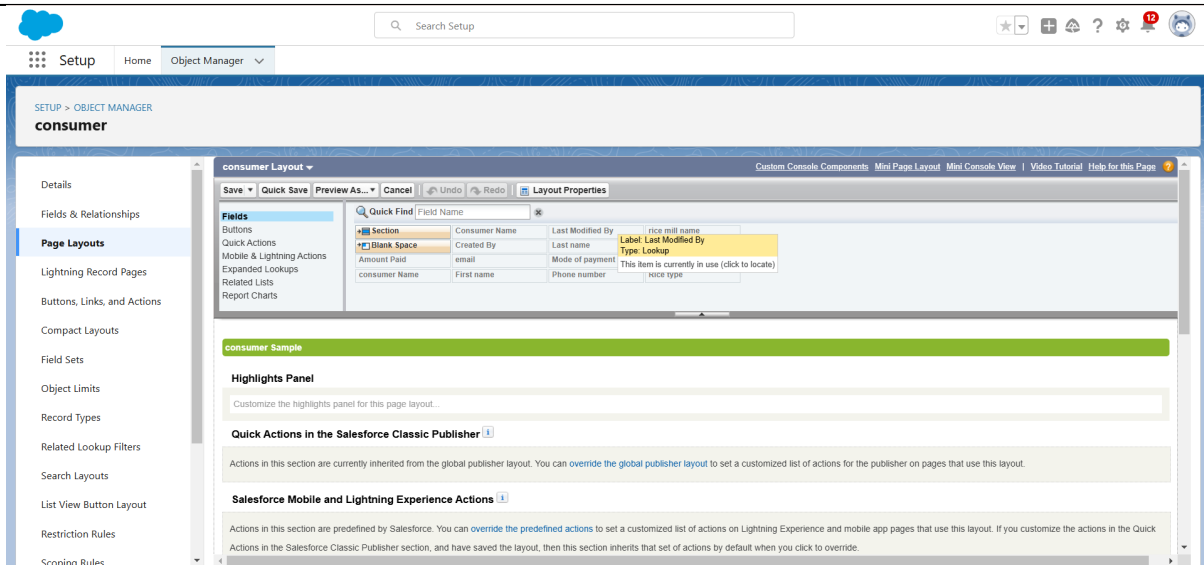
Search Setup

12

Setup Home Object Manager

SETUP > OBJECT MANAGER
consumer

Details
Fields & Relationships
Page Layouts
Lightning Record Pages
Buttons, Links, and Actions
Compact Layouts
Field Sets
Object Limits
Record Types
Related Lookup Filters
Search Layouts
List View Button Layout
Restriction Rules
Scoping Rules

consumer Layout

Custom Console Components Mini Page Layout Mini Console View | Video Tutorial Help for this Page

Save Quick Save Preview As... Cancel Undo Redo Layout Properties

Fields
Buttons
Quick Actions
Mobile & Lightning Actions
Expanded Lookups
Related Lists
Report Charts

Quick Find Field Name

| Section | Consumer Name | Last Modified By | rice mill name |
|---|---|---|---|
| Blank Space | Created By | Last name | |
| Amount Paid | email | Mode of payment | |
| consumer Name | First name | Phone number | Rice type |

Label: Last Modified By
Type: Lookup
This item is currently in use (click to locate)

consumer Sample

Highlights Panel

Customize the highlights panel for this page layout...

Quick Actions in the Salesforce Classic Publisher

Actions in this section are currently inherited from the global publisher layout. You can override the global publisher layout to set a customized list of actions for the publisher on pages that use this layout.

Salesforce Mobile and Lightning Experience Actions

Actions in this section are predefined by Salesforce. You can override the predefined actions to set a customized list of actions on Lightning Experience and mobile app pages that use this layout. If you customize the actions in the Quick Actions in the Salesforce Classic Publisher section, and have saved the layout, then this section inherits that set of actions by default when you click to override.